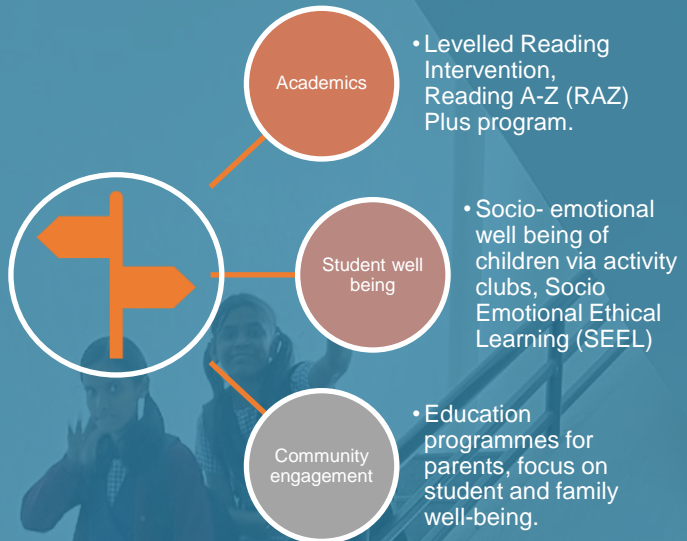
Academics

• Levelled Reading Intervention, Reading A-Z (RAZ) Plus program.

Student well being

• Socio- emotional well being of children via activity clubs, Socio Emotional Ethical Learning (SEEL)

Community engagement

• Education programmes for parents, focus on student and family well-being.